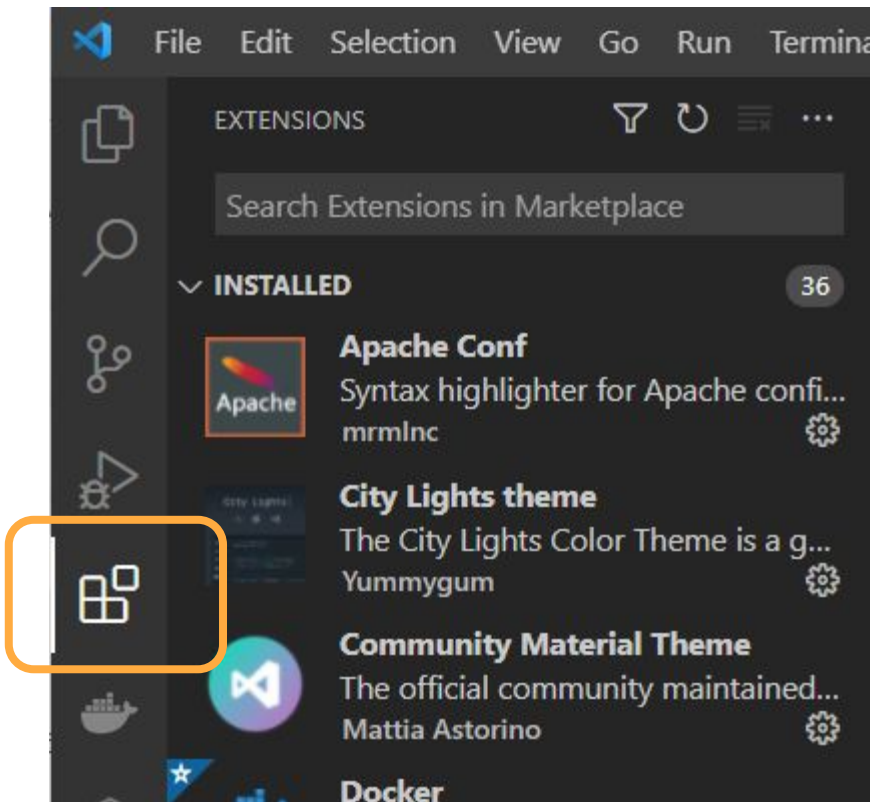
File Edit Selection View Go Run Termina

EXTENSIONS

Search Extensions in Marketplace

INSTALLED 36

Apache
Apache Conf
Syntax highlighter for Apache confi...
mrmlnc

City Lights
City Lights theme
The City Lights Color Theme is a g...
Yummygum

Community Material Theme
The official community maintained...
Mattia Astorino

Docker